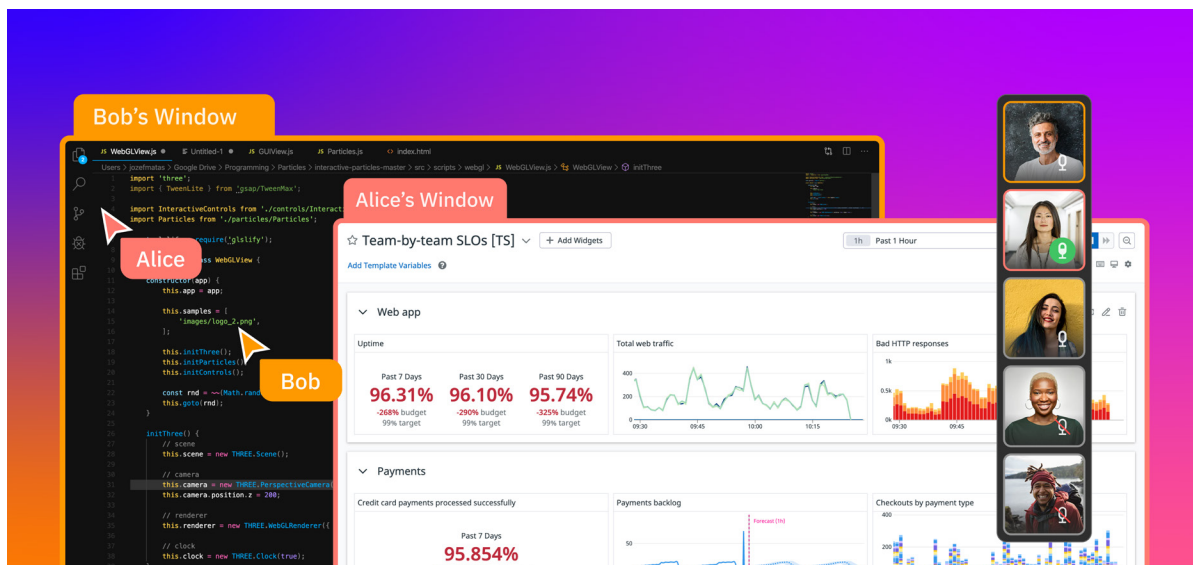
Bob's Window

WebGLView.js ● Untitled-1 ● GUIView.js Particles.js index.html

Users > jszefmatas > Google Drive > Programming > Particles > interactive-particles-master > src > scripts > webgl > WebGLView.js > WebGLView > initThree

import 'three';
import { TweenLite } from 'gsap/TweenMax';

import InteractiveControls from './controls/Interact
import Particles from './particles/Particles';

require('glslify');

Alice

ss WebGLView {

constructor(app) {
this.app = app;

this.samples = [
'images/logo_2.png',
];

this.initThree();
this.initParticles(
this.initControls();

const rnd = ~~(Math.rand
this.goto(rnd);
}

Bob

initThree() {
// scene
this.scene = new THREE.Scene();

// camera
this.camera = new THREE.PerspectiveCamera(
this.camera.position.z = 200;

// renderer
this.renderer = new THREE.WebGLRenderer({

// clock
this.clock = new THREE.Clock(true);

Alice's Window

Team-by-team SLOs [TS]
+ Add Widgets
1h Past 1 Hour
Add Template Variables

Web app

Uptime
Past 7 Days
96.31%
-268% budget
99% target
Past 30 Days
96.10%
-290% budget
99% target
Past 90 Days
95.74%
-325% budget
99% target

Total web traffic
400
200
0
09:30 09:45 10:00 10:15

Bad HTTP responses
1k
0.5k
0k
09:30 09:45

Payments

Credit card payments processed successfully
Past 7 Days
95.854%

Payments backlog
Forecast (1h)
50

Checkouts by payment type
200